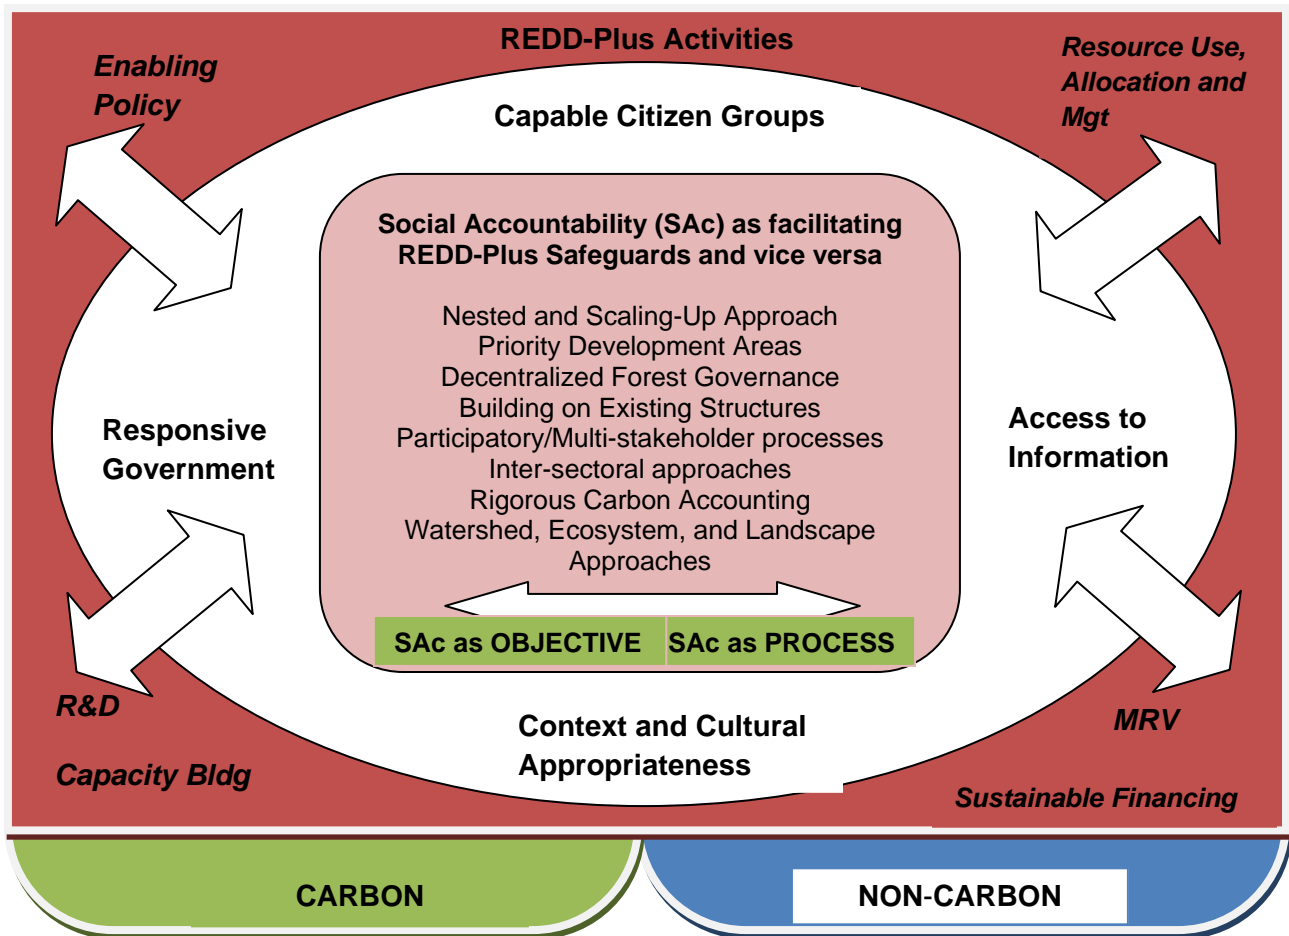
REDD-Plus Activities

Enabling Policy

Resource Use, Allocation and Mgt

Capable Citizen Groups

Social Accountability (SAc) as facilitating REDD-Plus Safeguards and vice versa

Nested and Scaling-Up Approach
Priority Development Areas
Decentralized Forest Governance
Building on Existing Structures
Participatory/Multi-stakeholder processes
Inter-sectoral approaches
Rigorous Carbon Accounting
Watershed, Ecosystem, and Landscape Approaches

Responsive Government

Access to Information

SAc as OBJECTIVE

SAc as PROCESS

R&D

MRV

Context and Cultural Appropriateness

Capacity Bldg

Sustainable Financing

CARBON

NON-CARBON